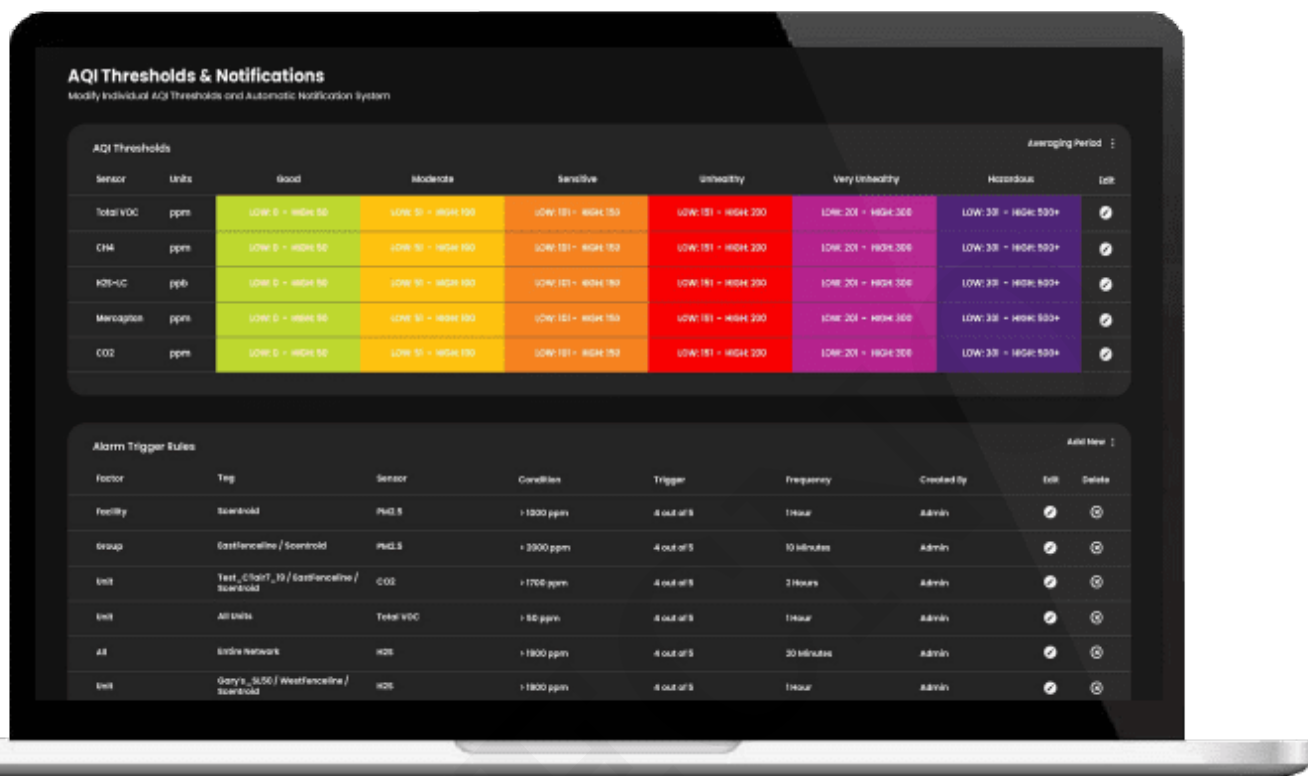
AQI Thresholds & Notifications

Modify Individual AQI Thresholds and Automatic Notification System

AQI Thresholds

Averaging Period ⋮

| Sensor | Units | Good | Moderate | Sensitive | Unhealthy | Very Unhealthy | Hazardous | Edit |
|---|---|---|---|---|---|---|---|---|
| Total VOC | ppm | LOW: 0 - HIGH: 50 | LOW: 51 - HIGH: 100 | LOW: 101 - HIGH: 150 | LOW: 151 - HIGH: 200 | LOW: 201 - HIGH: 300 | LOW: 301 - HIGH: 500+ | |
| CH4 | ppm | LOW: 0 - HIGH: 50 | LOW: 51 - HIGH: 100 | LOW: 101 - HIGH: 150 | LOW: 151 - HIGH: 200 | LOW: 201 - HIGH: 300 | LOW: 301 - HIGH: 500+ | |
| H2S-LC | ppb | LOW: 0 - HIGH: 50 | LOW: 51 - HIGH: 100 | LOW: 101 - HIGH: 150 | LOW: 151 - HIGH: 200 | LOW: 201 - HIGH: 300 | LOW: 301 - HIGH: 500+ | |
| Mercaptan | ppm | LOW: 0 - HIGH: 50 | LOW: 51 - HIGH: 100 | LOW: 101 - HIGH: 150 | LOW: 151 - HIGH: 200 | LOW: 201 - HIGH: 300 | LOW: 301 - HIGH: 500+ | |
| CO2 | ppm | LOW: 0 - HIGH: 50 | LOW: 51 - HIGH: 100 | LOW: 101 - HIGH: 150 | LOW: 151 - HIGH: 200 | LOW: 201 - HIGH: 300 | LOW: 301 - HIGH: 500+ | |

Alarm Trigger Rules

Add New ⋮

| Factor | Tag | Sensor | Condition | Trigger | Frequency | Created By | Edit | Delete |
|---|---|---|---|---|---|---|---|---|
| Facility | Scentroid | PM2.5 | >1000 ppm | 4 out of 5 | 1 Hour | Admin | | |
| Group | Eastfenceline / Scentroid | PM2.5 | >2000 ppm | 4 out of 5 | 10 Minutes | Admin | | |
| Unit | Test_CTair7_19 / Eastfenceline / Scentroid | CO2 | >1700 ppm | 4 out of 5 | 2 Hours | Admin | | |
| Unit | All Units | Total VOC | >50 ppm | 4 out of 5 | 1 Hour | Admin | | |
| All | Entire Network | H2S | >1900 ppm | 4 out of 5 | 30 Minutes | Admin | | |
| Unit | Gary's_SL50 / Westfenceline / Scentroid | H2S | >1800 ppm | 4 out of 5 | 1 Hour | Admin | | |